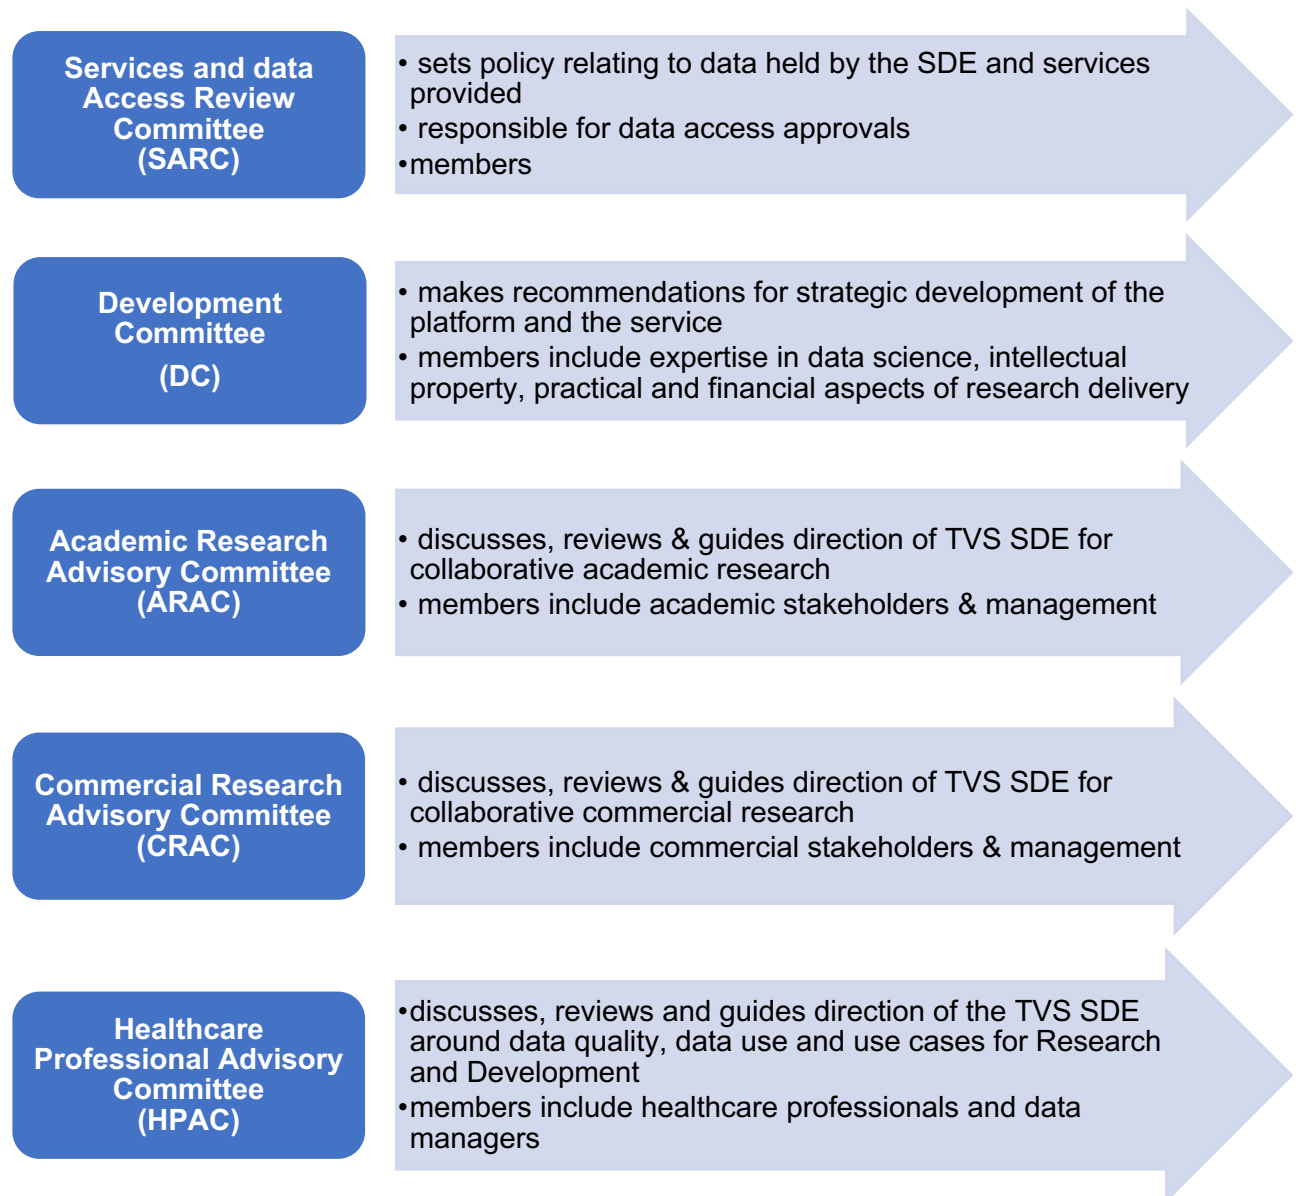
Services and data Access Review Committee (SARC)

• sets policy relating to data held by the SDE and services provided
• responsible for data access approvals
•members

Development Committee (DC)

• makes recommendations for strategic development of the platform and the service
• members include expertise in data science, intellectual property, practical and financial aspects of research delivery

Academic Research Advisory Committee (ARAC)

• discusses, reviews & guides direction of TVS SDE for collaborative academic research
• members include academic stakeholders & management

Commercial Research Advisory Committee (CRAC)

• discusses, reviews & guides direction of TVS SDE for collaborative commercial research
• members include commercial stakeholders & management

Healthcare Professional Advisory Committee (HPAC)

•discusses, reviews and guides direction of the TVS SDE around data quality, data use and use cases for Research and Development
•members include healthcare professionals and data managers